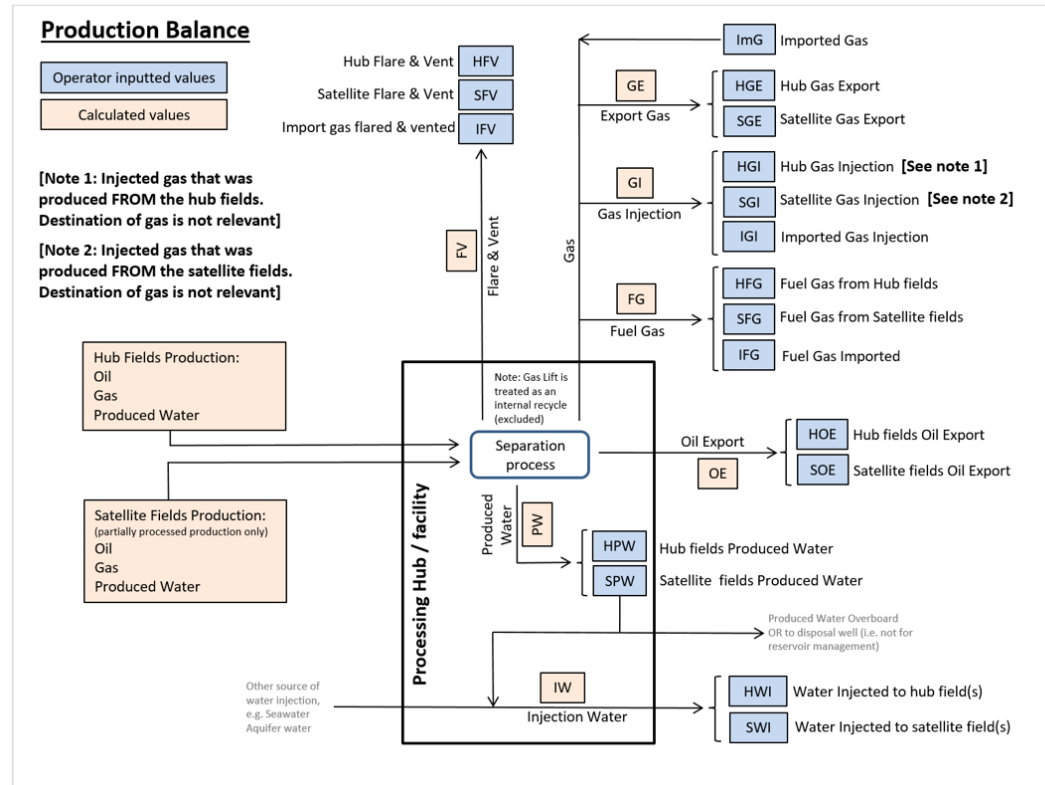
Production Balance

Operator inputted values

Calculated values

[Note 1: Injected gas that was produced FROM the hub fields. Destination of gas is not relevant]

[Note 2: Injected gas that was produced FROM the satellite fields. Destination of gas is not relevant]

Hub Flare & Vent HFV
Satellite Flare & Vent SFV
Import gas flared & vented IFV

FV
Flare & Vent

Gas

ImG Imported Gas

GE
Export Gas
HGE Hub Gas Export
SGE Satellite Gas Export

GI
Gas Injection
HGI Hub Gas Injection [See note 1]
SGI Satellite Gas Injection [See note 2]
IGI Imported Gas Injection

FG
Fuel Gas
HFG Fuel Gas from Hub fields
SFG Fuel Gas from Satellite fields
IFG Fuel Gas Imported

Hub Fields Production:
Oil
Gas
Produced Water

Satellite Fields Production:
(partially processed production only)
Oil
Gas
Produced Water

Processing Hub / facility

Note: Gas Lift is treated as an internal recycle (excluded)

Separation process

Oil Export
OE
HOE Hub fields Oil Export
SOE Satellite fields Oil Export

Produced Water
PW
HPW Hub fields Produced Water
SPW Satellite fields Produced Water

Produced Water Overboard OR to disposal well (i.e. not for reservoir management)

Other source of water injection, e.g. Seawater Aquifer water

IW
Injection Water
HWI Water Injected to hub field(s)
SWI Water Injected to satellite field(s)